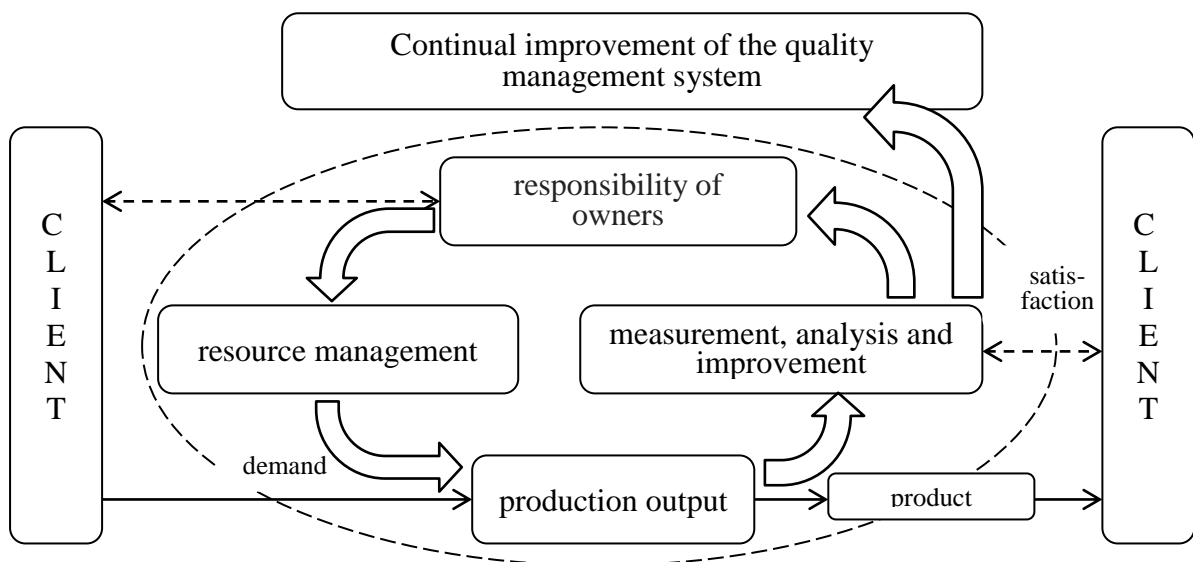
Continual improvement of the quality management system

C
L
I
E
N
T

responsibility of owners

resource management

measurement, analysis and improvement

satis-
faction

C
L
I
E
N
T

demand

production output

product